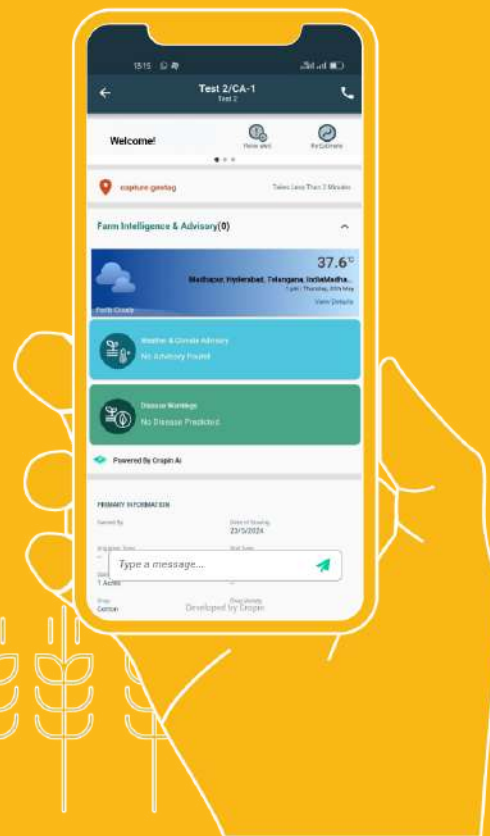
15:15

Test 2/CA-1
Test 2

Welcome!
Hello alert
Re-Estimate

capture geotag
Takes Less Than 2 Minutes

Farm Intelligence & Advisory(0)

37.6°C
Madhapur, Hyderabad, Telangana, IndiaMadha...
1 pm | Thursday, 30th May
View Details
Partly Cloudy

Weather & Climate Advisory
No Advisory Found

Disease Warnings
No Disease Predicted

Powered By Cropin AI

PRIMARY INFORMATION
Sowed By
Date of Sowing
23/5/2024
Irrigation Type
Soil Type
1 Acres
Crop
Cotton
Crop Variety

Type a message...
Developed by Cropin